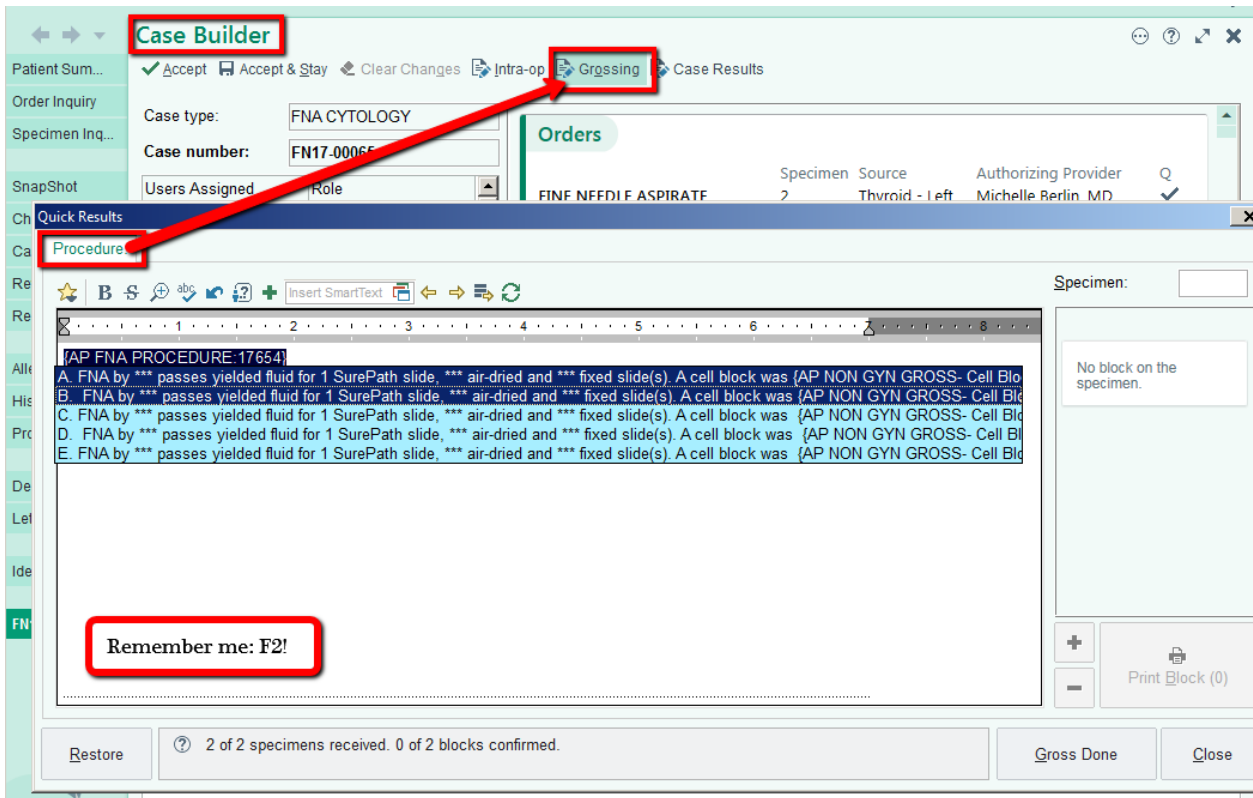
Case Builder

Accept Accept & Stay Clear Changes Intra-op Grossing Case Results

Patient Sum...
Order Inquiry
Specimen Inq...
SnapShot
Ch
Ca
Re
Re
Alle
His
Pro
De
Let
Ide
FN

Case type: FNA CYTOLOGY
Case number: FN17-00065
Users Assigned Role

Orders

| | Specimen | Source | Authorizing Provider | Q |
|---|---|---|---|---|
| FINE NEEDLE ASPIRATE | 2 | Thyroid - Left | Michelle Berlin, MD | ✓ |

Quick Results

Procedure

Insert SmartText

1 2 3 4 5 6 8

{AP FNA PROCEDURE:17654}
A. FNA by *** passes yielded fluid for 1 SurePath slide, *** air-dried and *** fixed slide(s). A cell block was {AP NON GYN GROSS- Cell Blo
B. FNA by *** passes yielded fluid for 1 SurePath slide, *** air-dried and *** fixed slide(s). A cell block was {AP NON GYN GROSS- Cell Blo
C. FNA by *** passes yielded fluid for 1 SurePath slide, *** air-dried and *** fixed slide(s). A cell block was {AP NON GYN GROSS- Cell Blo
D. FNA by *** passes yielded fluid for 1 SurePath slide, *** air-dried and *** fixed slide(s). A cell block was {AP NON GYN GROSS- Cell Bl
E. FNA by *** passes yielded fluid for 1 SurePath slide, *** air-dried and *** fixed slide(s). A cell block was {AP NON GYN GROSS- Cell Bl

Remember me: F2!

Specimen:

No block on the specimen.

Print Block (0)

Restore

2 of 2 specimens received. 0 of 2 blocks confirmed.

Gross Done

Close